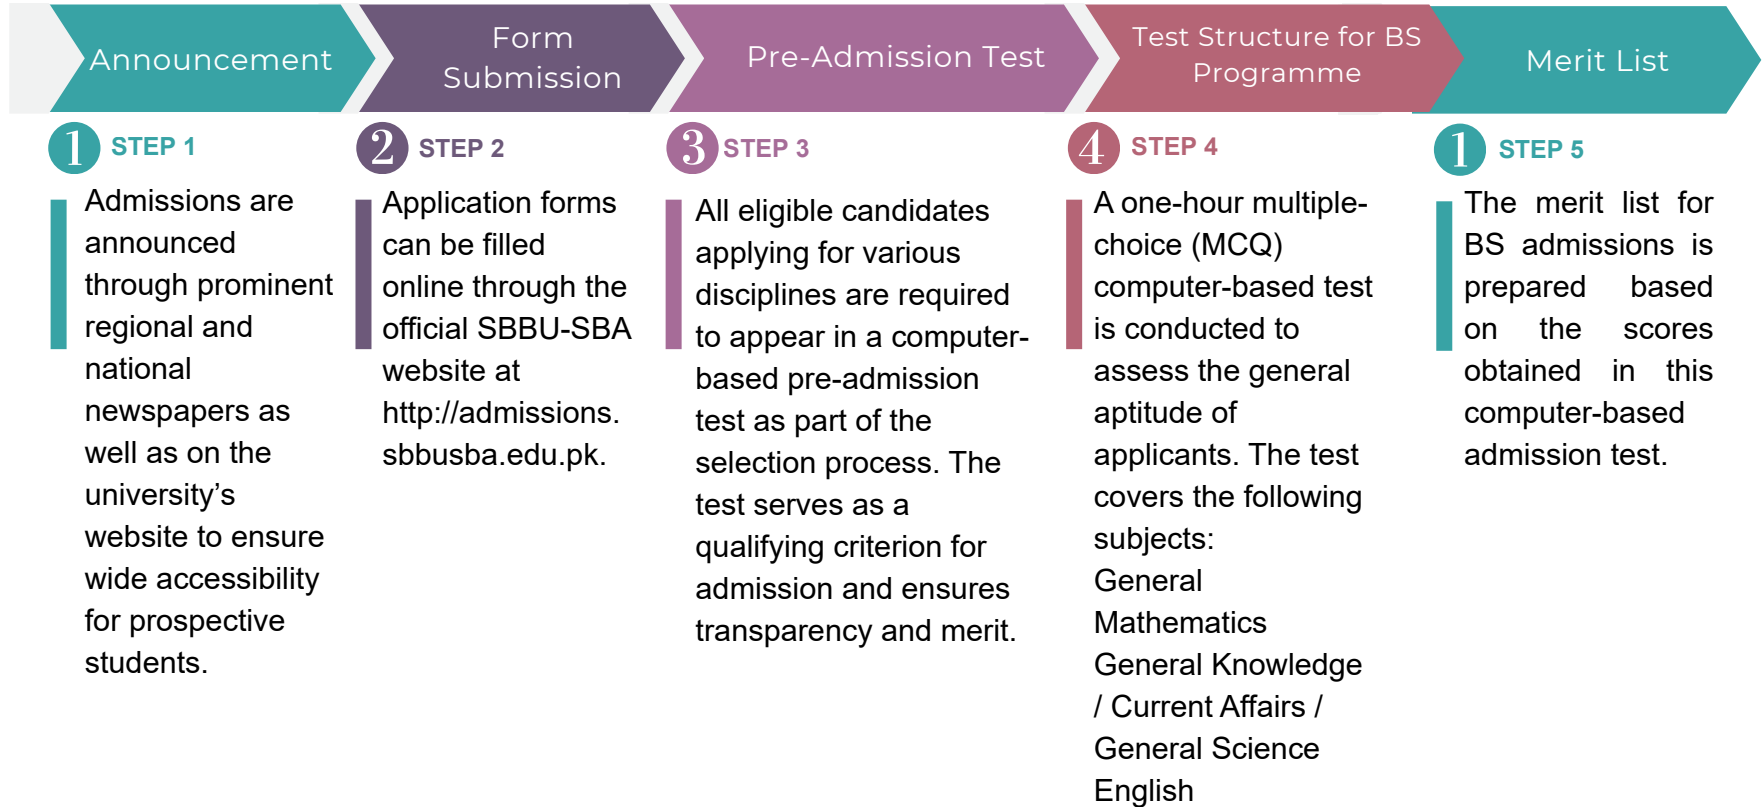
Announcement

Form Submission

Pre-Admission Test

Test Structure for BS Programme

Merit List

1 STEP 1

Admissions are announced through prominent regional and national newspapers as well as on the university's website to ensure wide accessibility for prospective students.

2 STEP 2

Application forms can be filled online through the official SBBU-SBA website at http://admissions.sbbusba.edu.pk.

3 STEP 3

All eligible candidates applying for various disciplines are required to appear in a computer-based pre-admission test as part of the selection process. The test serves as a qualifying criterion for admission and ensures transparency and merit.

4 STEP 4

A one-hour multiple-choice (MCQ) computer-based test is conducted to assess the general aptitude of applicants. The test covers the following subjects:
General Mathematics
General Knowledge / Current Affairs / General Science
English

1 STEP 5

The merit list for BS admissions is prepared based on the scores obtained in this computer-based admission test.